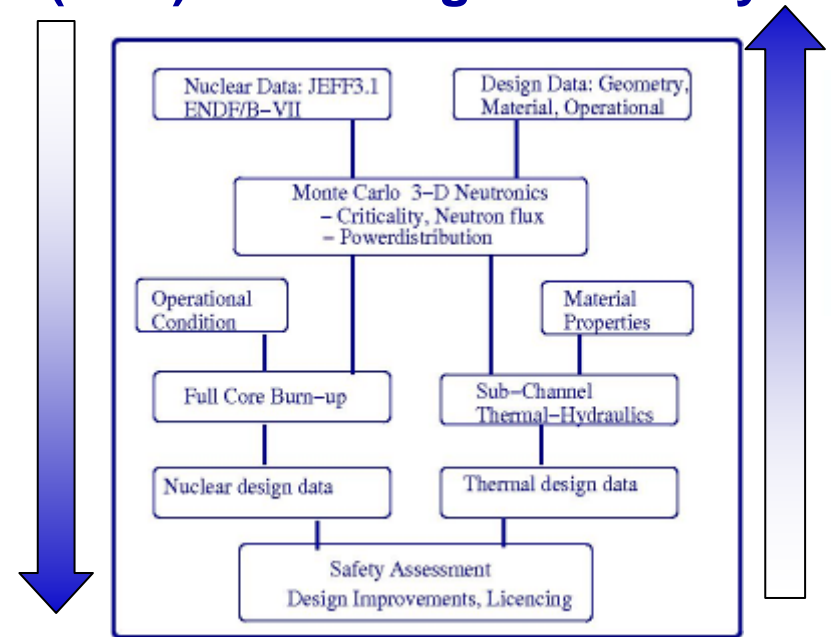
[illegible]

Nuclear Data: JEFF3.1 ENDF/B–VII

Design Data: Geometry, Material, Operational

Monte Carlo 3–D Neutronics
– Criticality, Neutron flux
– Powerdistribution

Operational Condition

Material Properties

Full Core Burn–up

Sub–Channel Thermal–Hydraulics

Nuclear design data

Thermal design data

Safety Assessment
Design Improvements, Licencing